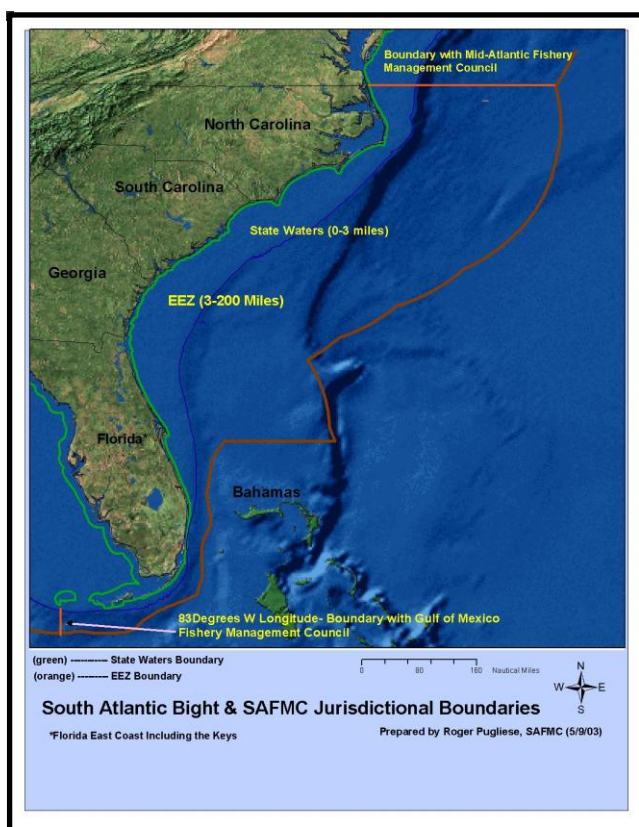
Boundary with Mid-Atlantic Fishery Management Council

North Carolina

South Carolina

State Waters (0-3 miles)

Georgia

EEZ (3-200 Miles)

Florida*

Bahamas

83Degrees W Longitude- Boundary with Gulf of Mexico Fishery Management Council

(green) --------- State Waters Boundary
(orange) -------- EEZ Boundary

0 80 160 Nautical Miles

N
W E
S

South Atlantic Bight & SAFMC Jurisdictional Boundaries

*Florida East Coast Including the Keys

Prepared by Roger Pugliese, SAFMC (5/9/03)